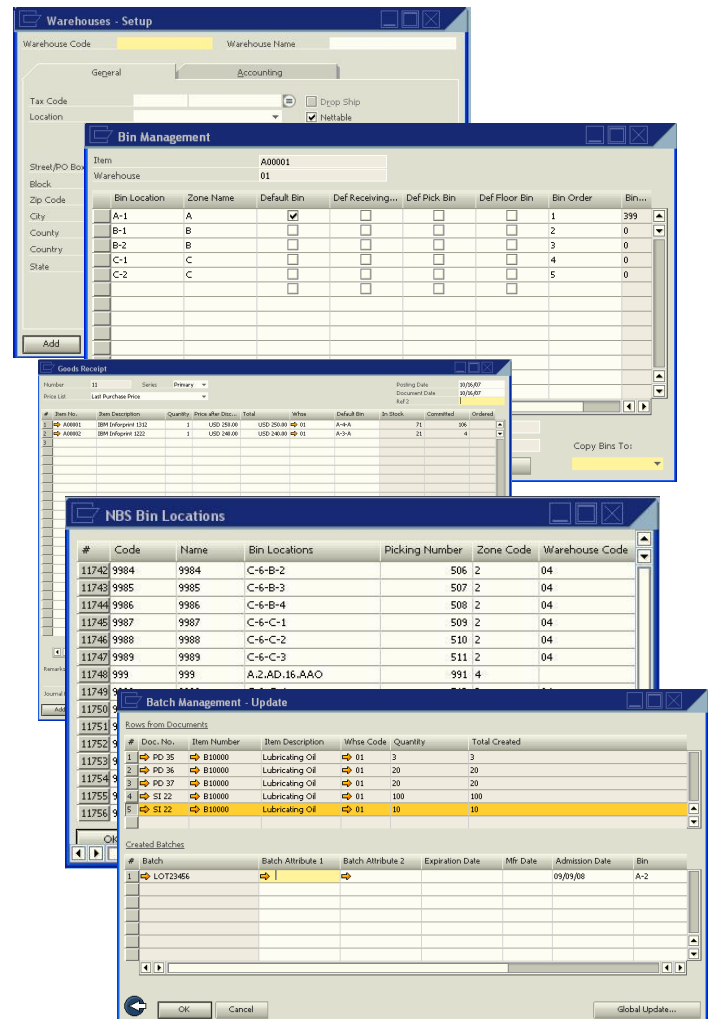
Warehouses - Setup

Warehouse Code
Warehouse Name

General
Accounting

Tax Code
Location
Drop Ship
Nettable

Street/PO Box
Block
Zip Code
City
County
Country
State

Add

Bin Management

Item A00001
Warehouse 01

| | Bin Location | Zone Name | Default Bin | Def Receiving... | Def Pick Bin | Def Floor Bin | Bin Order | Bin... |
|---|---|---|---|---|---|---|---|---|
| | A-1 | A | ☑ | ☐ | ☐ | ☐ | 1 | 399 |
| | B-1 | B | ☐ | ☐ | ☐ | ☐ | 2 | 0 |
| | B-2 | B | ☐ | ☐ | ☐ | ☐ | 3 | 0 |
| | C-1 | C | ☐ | ☐ | ☐ | ☐ | 4 | 0 |
| | C-2 | C | ☐ | ☐ | ☐ | ☐ | 5 | 0 |

Copy Bins To:

Goods Receipt

Number 11
Series Primary
Price List Last Purchase Price
Posting Date 10/26/07
Document Date 10/26/07
Ref 2

| # | Item No. | Item Description | Quantity | Price after Disc... | Total | Whse | Default Bin | In Stock | Committed | Ordered |
|---|---|---|---|---|---|---|---|---|---|---|
| 1 | A00001 | IBM Infoprint 1312 | 1 | USD 250.00 | USD 250.00 | 01 | A-4-A | 71 | 106 | |
| 2 | A00002 | IBM Infoprint 1222 | 1 | USD 240.00 | USD 240.00 | 01 | A-3-A | 21 | 4 | |
| 3 | | | | | | | | | | |

Remarks
Journal
Add

NBS Bin Locations

| # | Code | Name | Bin Locations | Picking Number | Zone Code | Warehouse Code |
|---|---|---|---|---|---|---|
| 11742 | 9984 | 9984 | C-6-B-2 | 506 | 2 | 04 |
| 11743 | 9985 | 9985 | C-6-B-3 | 507 | 2 | 04 |
| 11744 | 9986 | 9986 | C-6-B-4 | 508 | 2 | 04 |
| 11745 | 9987 | 9987 | C-6-C-1 | 509 | 2 | 04 |
| 11746 | 9988 | 9988 | C-6-C-2 | 510 | 2 | 04 |
| 11747 | 9989 | 9989 | C-6-C-3 | 511 | 2 | 04 |
| 11748 | 999 | 999 | A.2.AD.16.AAO | 991 | 4 | |
| 11749 | | | | | | |
| 11750 | | | | | | |
| 11751 | | | | | | |
| 11752 | | | | | | |
| 11753 | | | | | | |
| 11754 | | | | | | |
| 11755 | | | | | | |
| 11756 | | | | | | |

OK

Batch Management - Update

Rows from Documents

| # | Doc. No. | Item Number | Item Description | Whse Code | Quantity | Total Created |
|---|---|---|---|---|---|---|
| 1 | PD 35 | B10000 | Lubricating Oil | 01 | 3 | 3 |
| 2 | PD 36 | B10000 | Lubricating Oil | 01 | 20 | 20 |
| 3 | PD 37 | B10000 | Lubricating Oil | 01 | 20 | 20 |
| 4 | SI 22 | B10000 | Lubricating Oil | 01 | 100 | 100 |
| 5 | SI 22 | B10000 | Lubricating Oil | 01 | 10 | 10 |

Created Batches

| # | Batch | Batch Attribute 1 | Batch Attribute 2 | Expiration Date | Mfr Date | Admission Date | Bin |
|---|---|---|---|---|---|---|---|
| 1 | LOT23456 | | | | | 09/09/08 | A-2 |

OK
Cancel
Global Update...